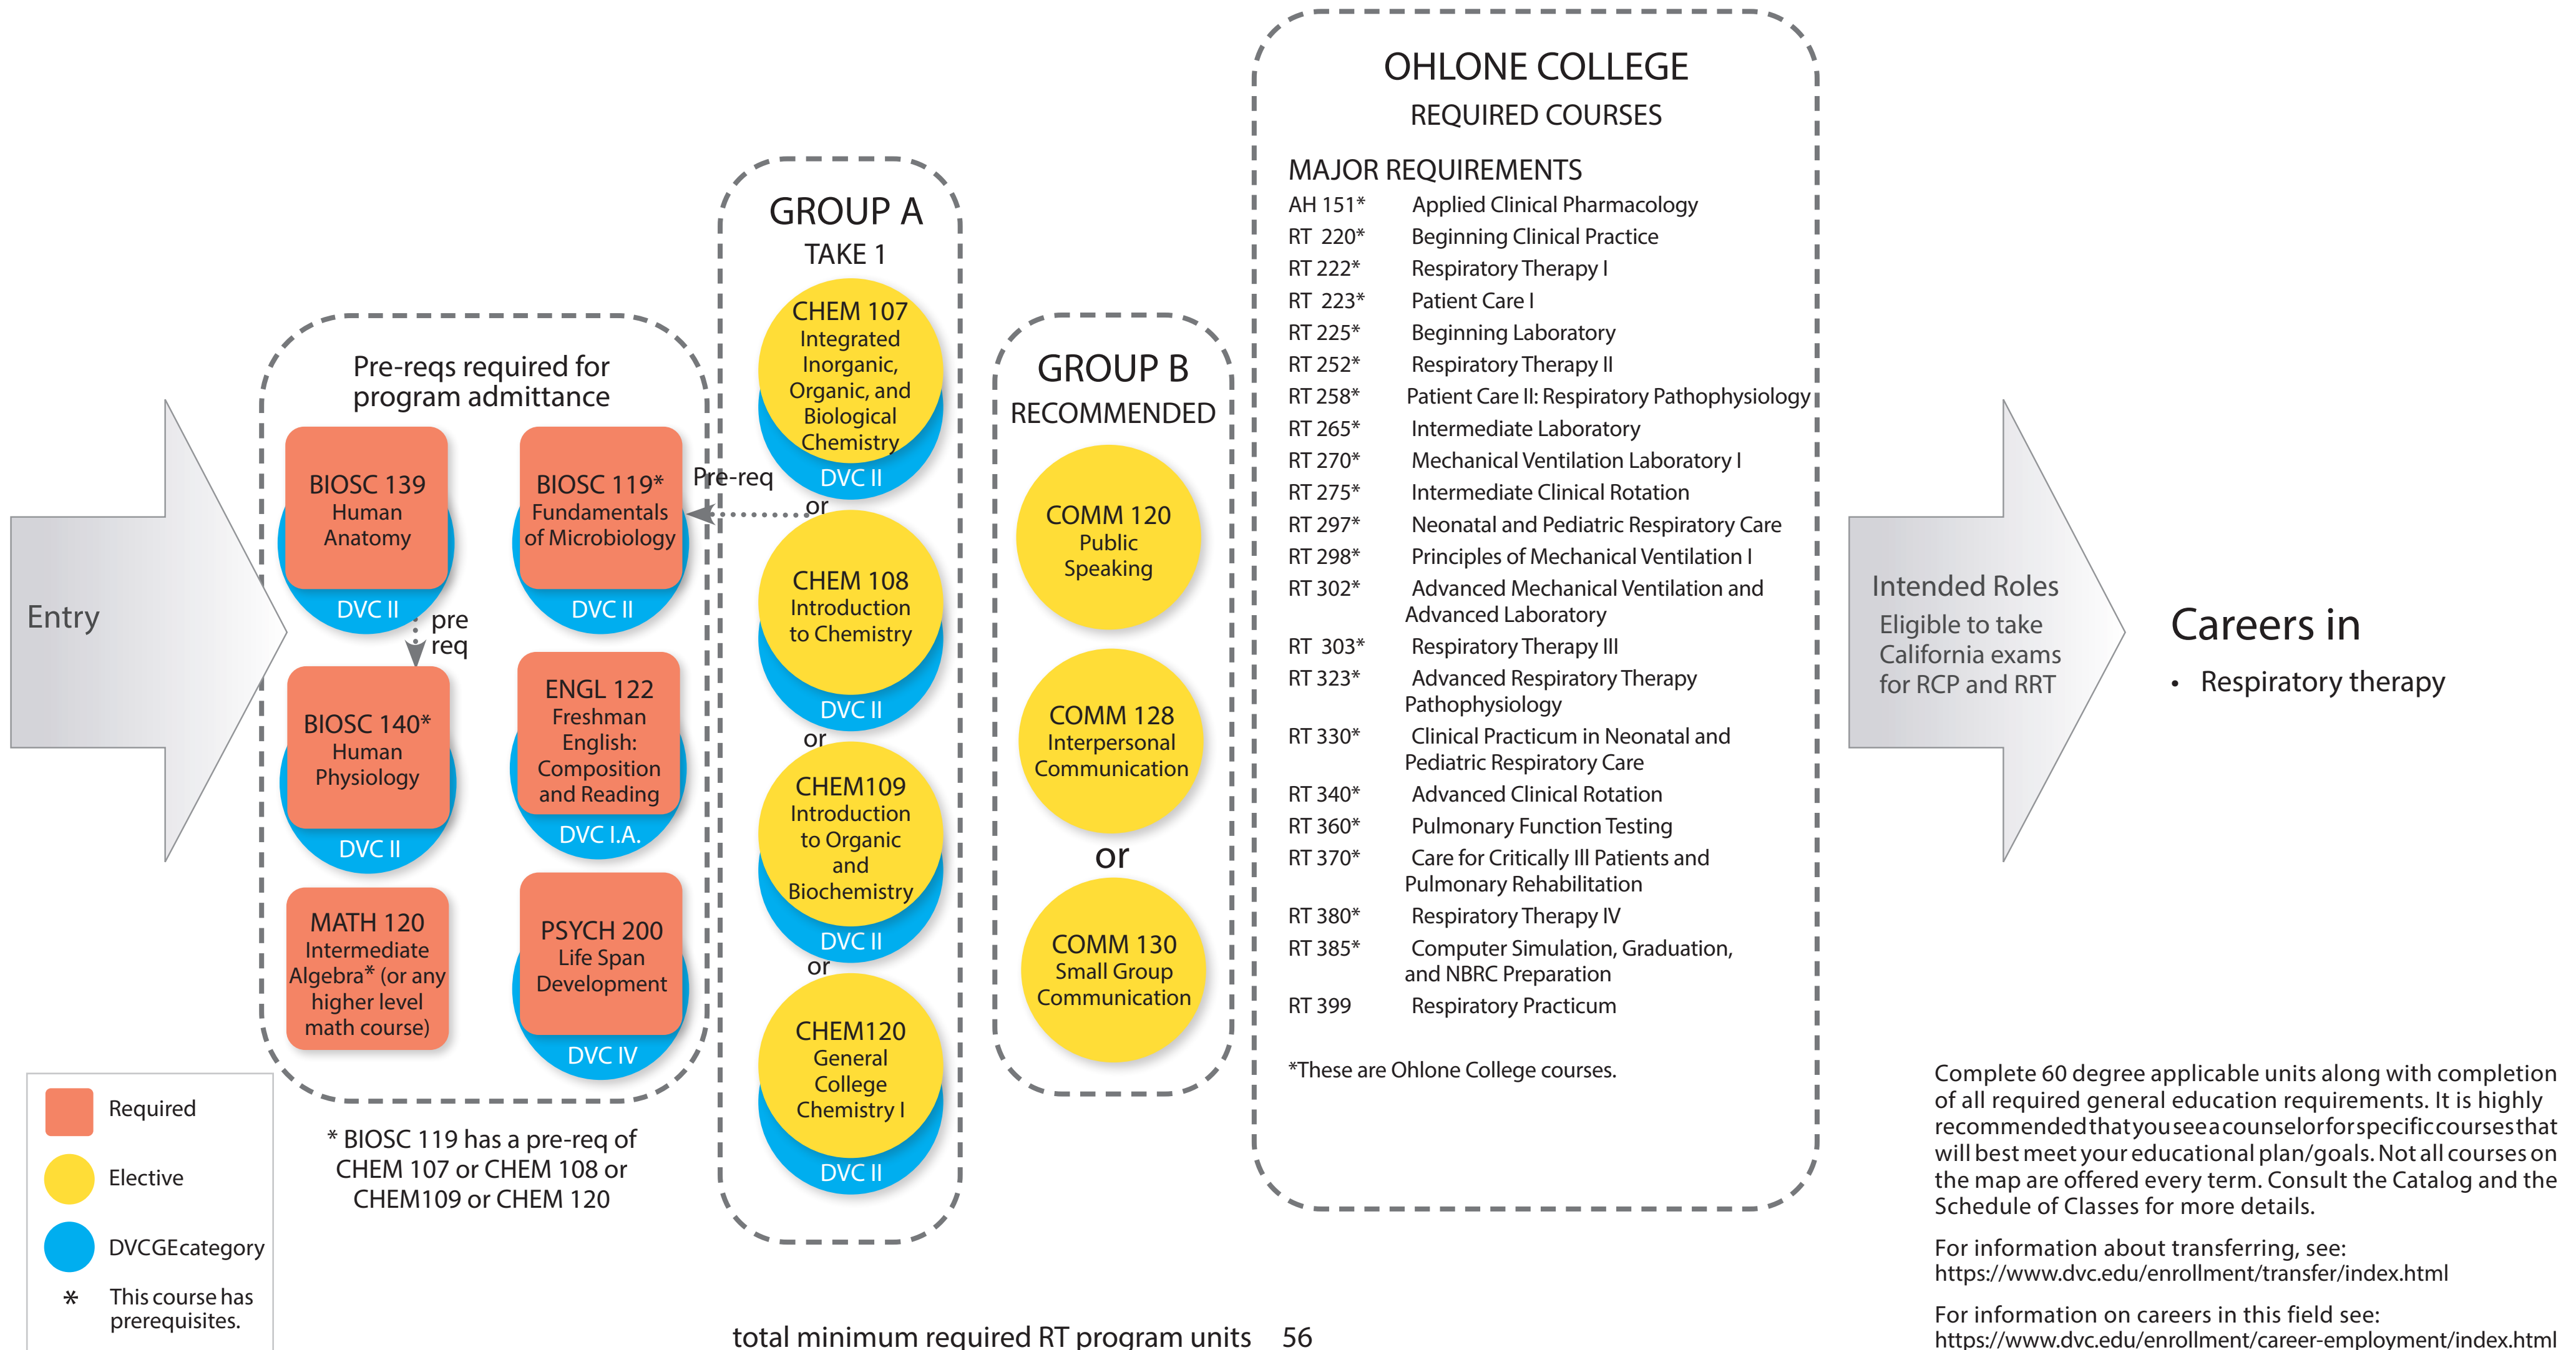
Entry

Pre-reqs required for program admittance

BIOSC 139
Human Anatomy
DVC II

BIOSC 119*
Fundamentals of Microbiology
DVC II

pre req

BIOSC 140*
Human Physiology
DVC II

ENGL 122
Freshman English: Composition and Reading
DVC I.A.

MATH 120
Intermediate Algebra* (or any higher level math course)

PSYCH 200
Life Span Development
DVC IV

* BIOSC 119 has a pre-req of CHEM 107 or CHEM 108 or CHEM109 or CHEM 120

Required

Elective

DVCGEcategory

* This course has prerequisites.

Pre-req

GROUP A
TAKE 1

CHEM 107
Integrated Inorganic, Organic, and Biological Chemistry
DVC II

or

CHEM 108
Introduction to Chemistry
DVC II

or

CHEM109
Introduction to Organic and Biochemistry
DVC II

or

CHEM120
General College Chemistry I
DVC II

GROUP B
RECOMMENDED

COMM 120
Public Speaking

COMM 128
Interpersonal Communication

or

COMM 130
Small Group Communication

OHLONE COLLEGE
REQUIRED COURSES

MAJOR REQUIREMENTS
AH 151* Applied Clinical Pharmacology
RT 220* Beginning Clinical Practice
RT 222* Respiratory Therapy I
RT 223* Patient Care I
RT 225* Beginning Laboratory
RT 252* Respiratory Therapy II
RT 258* Patient Care II: Respiratory Pathophysiology
RT 265* Intermediate Laboratory
RT 270* Mechanical Ventilation Laboratory I
RT 275* Intermediate Clinical Rotation
RT 297* Neonatal and Pediatric Respiratory Care
RT 298* Principles of Mechanical Ventilation I
RT 302* Advanced Mechanical Ventilation and Advanced Laboratory
RT 303* Respiratory Therapy III
RT 323* Advanced Respiratory Therapy Pathophysiology
RT 330* Clinical Practicum in Neonatal and Pediatric Respiratory Care
RT 340* Advanced Clinical Rotation
RT 360* Pulmonary Function Testing
RT 370* Care for Critically Ill Patients and Pulmonary Rehabilitation
RT 380* Respiratory Therapy IV
RT 385* Computer Simulation, Graduation, and NBRC Preparation
RT 399 Respiratory Practicum

*These are Ohlone College courses.

Intended Roles
Eligible to take California exams for RCP and RRT

Careers in
• Respiratory therapy

Complete 60 degree applicable units along with completion of all required general education requirements. It is highly recommended that you see a counselor for specific courses that will best meet your educational plan/goals. Not all courses on the map are offered every term. Consult the Catalog and the Schedule of Classes for more details.

For information about transferring, see: https://www.dvc.edu/enrollment/transfer/index.html

For information on careers in this field see: https://www.dvc.edu/enrollment/career-employment/index.html

total minimum required RT program units 56